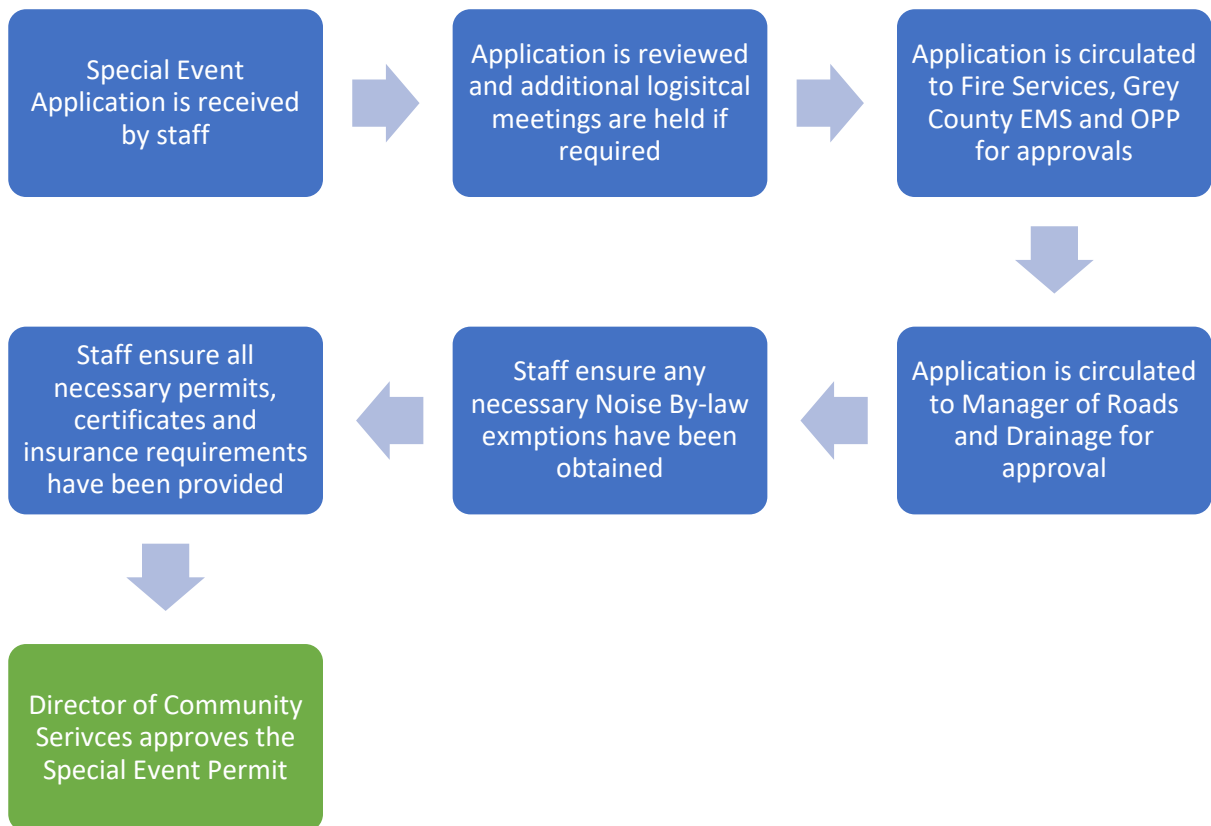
Special Event Application is received by staff

Application is reviewed and additional logisitcal meetings are held if required

Application is circulated to Fire Services, Grey County EMS and OPP for approvals

Application is circulated to Manager of Roads and Drainage for approval

Staff ensure any necessary Noise By-law exmptions have been obtained

Staff ensure all necessary permits, certificates and insurance requirements have been provided

Director of Community Serivces approves the Special Event Permit